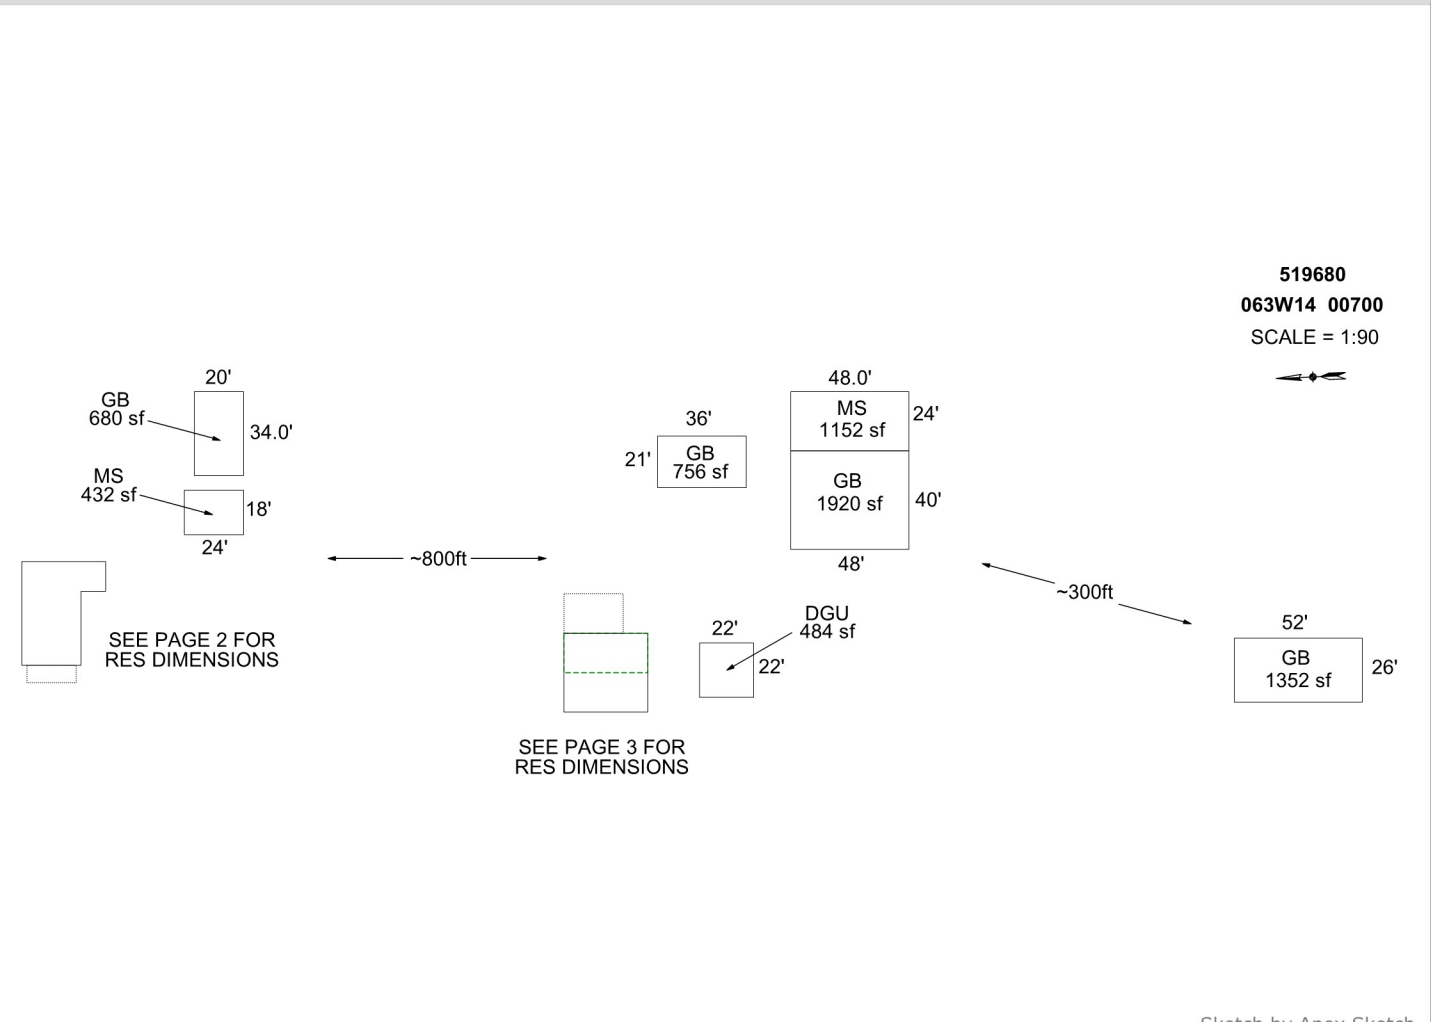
519680
063W14 00700
SCALE = 1:90

20'
GB
680 sf
34.0'

MS
432 sf
18'
24'

SEE PAGE 2 FOR
RES DIMENSIONS

~800ft

36'
21'
GB
756 sf

48.0'
MS
1152 sf
24'
GB
1920 sf
40'
48'

SEE PAGE 3 FOR
RES DIMENSIONS

22'
DGU
484 sf
22'

~300ft

52'
GB
1352 sf
26'

Sketch by Apex Sketch